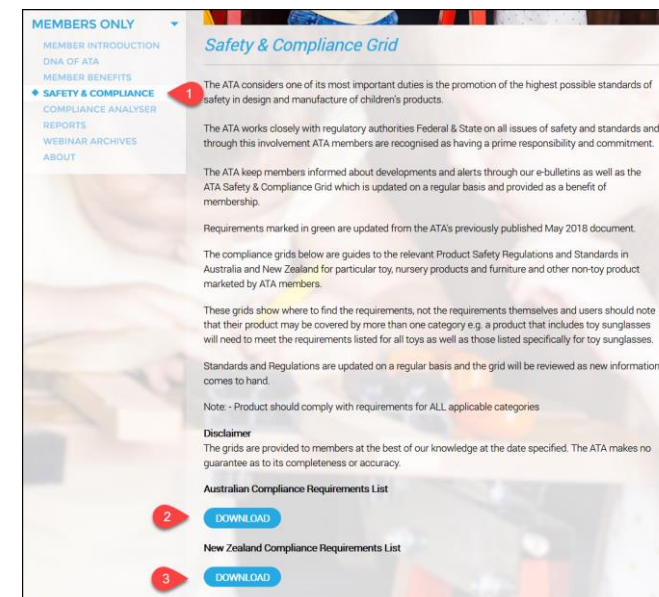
MEMBERS ONLY
MEMBER INTRODUCTION
DNA OF ATA
MEMBER BENEFITS
SAFETY & COMPLIANCE
COMPLIANCE ANALYSER
REPORTS
WEBINAR ARCHIVES
ABOUT

1

Safety & Compliance Grid

The ATA considers one of its most important duties is the promotion of the highest possible standards of safety in design and manufacture of children's products.

The ATA works closely with regulatory authorities Federal & State on all issues of safety and standards and through this involvement ATA members are recognised as having a prime responsibility and commitment.

The ATA keep members informed about developments and alerts through our e-bulletins as well as the ATA Safety & Compliance Grid which is updated on a regular basis and provided as a benefit of membership.

Requirements marked in green are updated from the ATA's previously published May 2018 document.

The compliance grids below are guides to the relevant Product Safety Regulations and Standards in Australia and New Zealand for particular toy, nursery products and furniture and other non-toy product marketed by ATA members.

These grids show where to find the requirements, not the requirements themselves and users should note that their product may be covered by more than one category e.g. a product that includes toy sunglasses will need to meet the requirements listed for all toys as well as those listed specifically for toy sunglasses.

Standards and Regulations are updated on a regular basis and the grid will be reviewed as new information comes to hand.

Note: - Product should comply with requirements for ALL applicable categories

Disclaimer
The grids are provided to members at the best of our knowledge at the date specified. The ATA makes no guarantee as to its completeness or accuracy.

Australian Compliance Requirements List

2
DOWNLOAD

New Zealand Compliance Requirements List

3
DOWNLOAD